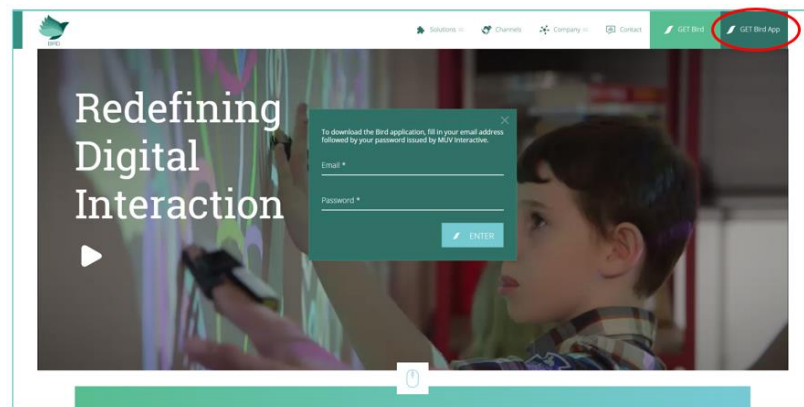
BIRD

Solutions Channels Company Contact GET Bird GET Bird App

Redefining Digital Interaction

To download the Bird application, fill in your email address followed by your password issued by MUV Interactive.

Email *

Password *

ENTER